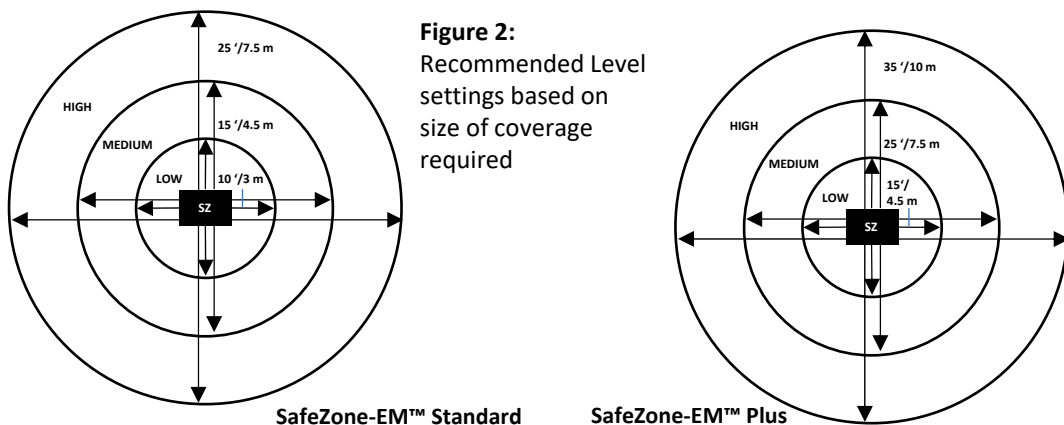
Figure 2:
Recommended Level settings based on size of coverage required

HIGH
MEDIUM
LOW
SZ
25 ‘/7.5 m
15 ‘/4.5 m
10 ‘/3 m

HIGH
MEDIUM
LOW
SZ
35 ‘/10 m
25 ‘/7.5 m
15’/ 4.5 m

SafeZone-EM™ Standard
SafeZone-EM™ Plus